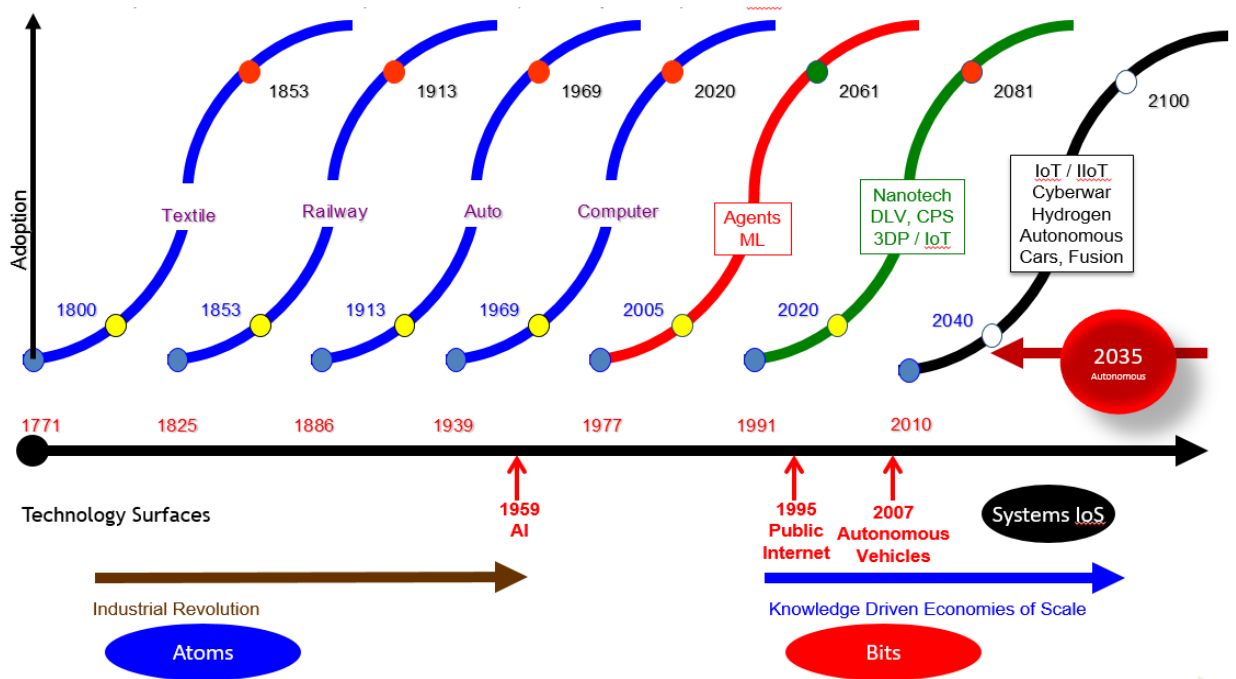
Adoption

1853
1913
1969
2020
2061
2081
2100

Textile
Railway
Auto
Computer
Agents
ML
Nanotech
DLV, CPS
3DP / IoT
IoT / IIoT
Cyberwar
Hydrogen
Autonomous
Cars, Fusion

1800
1853
1913
1969
2005
2020
2040

2035
Autonomous

1771
1825
1886
1939
1977
1991
2010

Technology Surfaces

1959
AI

1995
Public
Internet

2007
Autonomous
Vehicles

Systems IoS

Industrial Revolution
Atoms

Knowledge Driven Economies of Scale
Bits